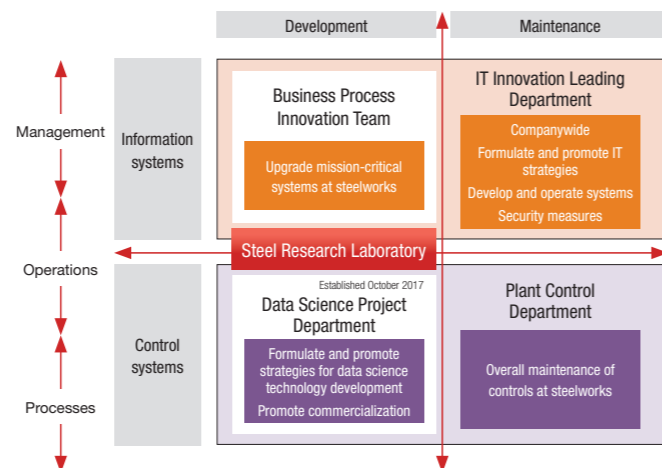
Development

Maintenance

Management

Operations

Processes

Information systems

Control systems

Business Process Innovation Team

Upgrade mission-critical systems at steelworks

IT Innovation Leading Department

Companywide

Formulate and promote IT strategies

Develop and operate systems

Security measures

Steel Research Laboratory

Established October 2017

Data Science Project Department

Formulate and promote strategies for data science technology development

Promote commercialization

Plant Control Department

Overall maintenance of controls at steelworks